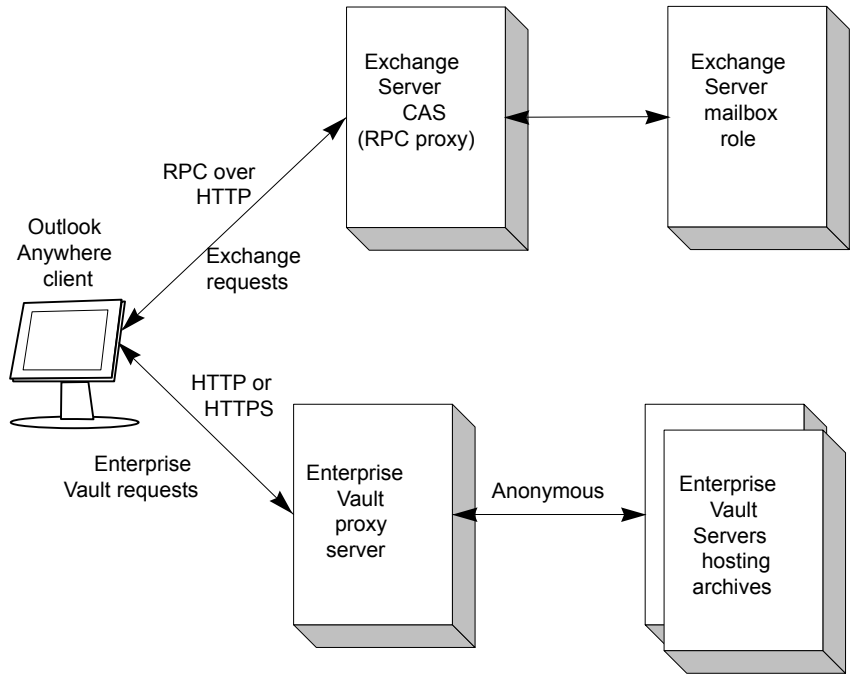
Exchange Server CAS (RPC proxy)

Exchange Server mailbox role

RPC over HTTP

Outlook Anywhere client

Exchange requests

HTTP or HTTPS

Enterprise Vault requests

Enterprise Vault proxy server

Anonymous

Enterprise Vault Servers hosting archives